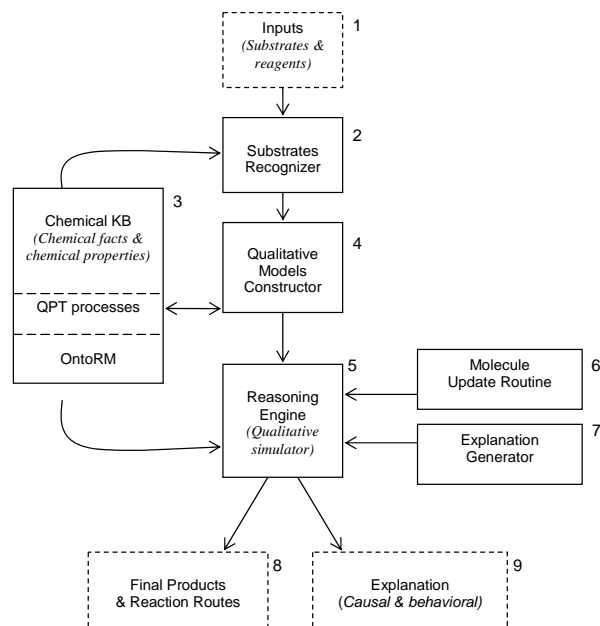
Inputs
(Substrates & reagents)
1

Substrates Recognizer
2

Chemical KB
(Chemical facts & chemical properties)
QPT processes
OntoRM
3

Qualitative Models Constructor
4

Reasoning Engine
(Qualitative simulator)
5

Molecule Update Routine
6

Explanation Generator
7

Final Products & Reaction Routes
8

Explanation
(Causal & behavioral)
9